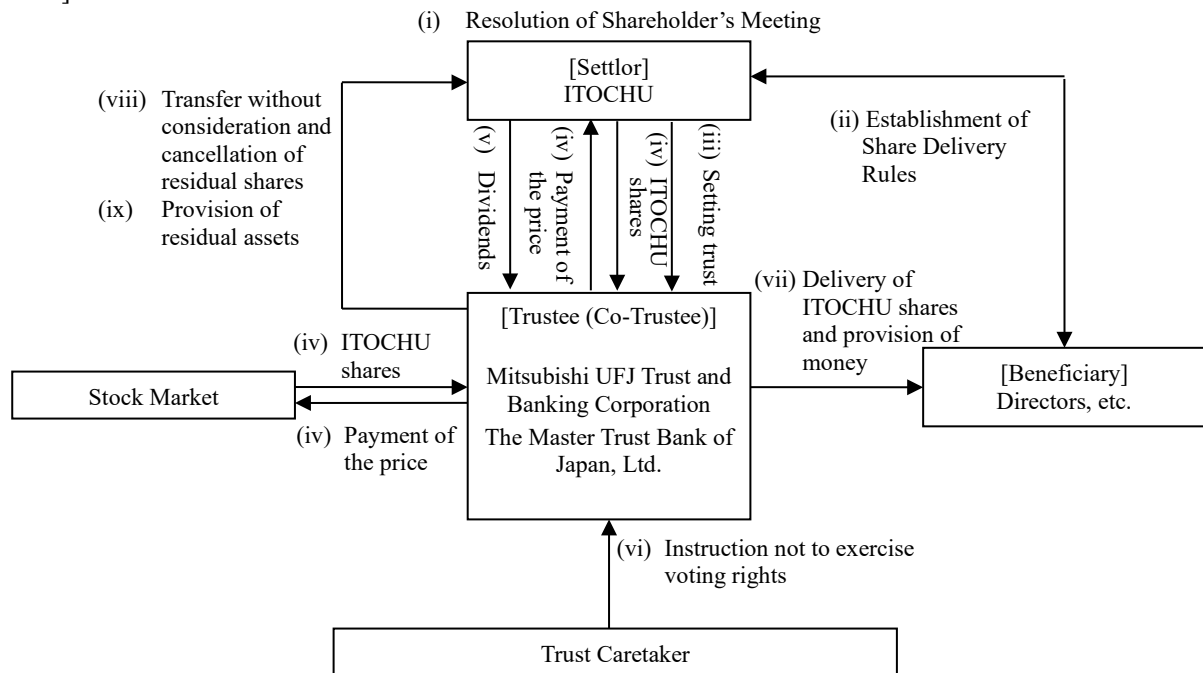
(i) Resolution of Shareholder's Meeting

[Settlor]
ITOCHU

(viii) Transfer without consideration and cancellation of residual shares
(ix) Provision of residual assets

(v) Dividends
(iv) Payment of the price
(iv) ITOCHU shares
(iii) Setting trust

(ii) Establishment of Share Delivery Rules

(vii) Delivery of ITOCHU shares and provision of money

[Trustee (Co-Trustee)]
Mitsubishi UFJ Trust and Banking Corporation
The Master Trust Bank of Japan, Ltd.

(iv) ITOCHU shares

Stock Market

(iv) Payment of the price

[Beneficiary]
Directors, etc.

(vi) Instruction not to exercise voting rights

Trust Caretaker